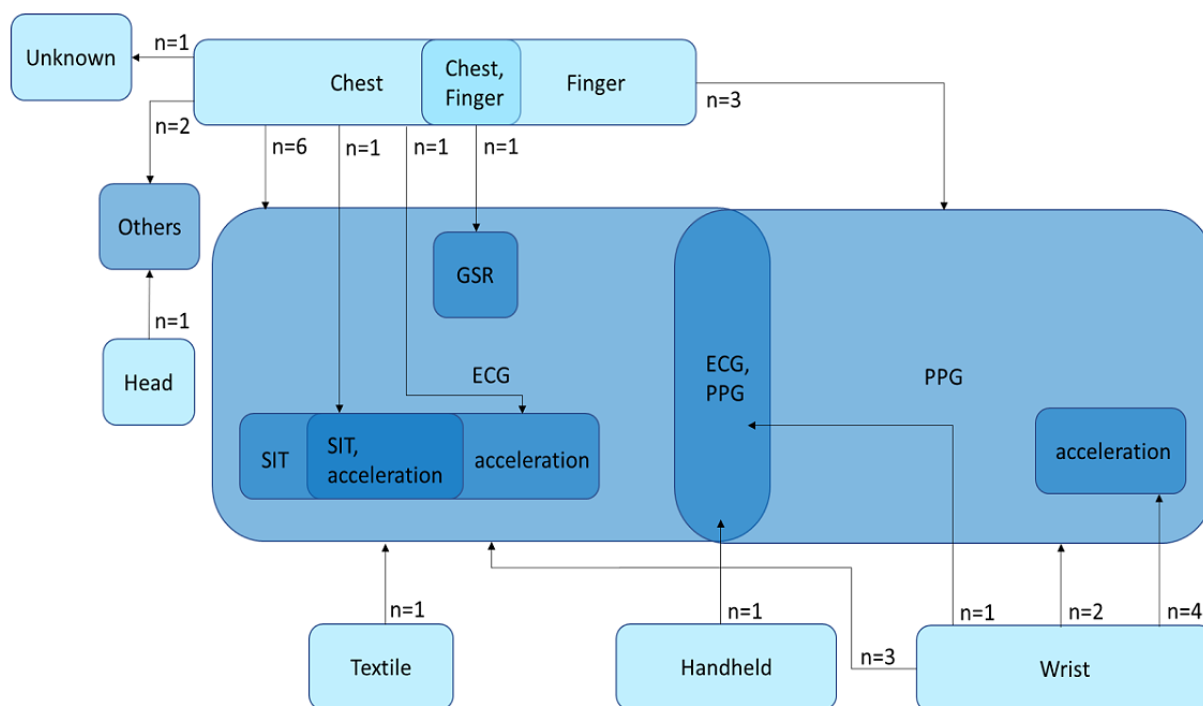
Unknown

n=1

Chest

Chest, Finger

Finger

n=3

n=2

n=6

n=1

n=1

n=1

Others

GSR

n=1

Head

ECG

ECG, PPG

PPG

SIT

SIT, acceleration

acceleration

acceleration

n=1

Textile

n=1

Handheld

n=3

n=1

n=2

n=4

Wrist